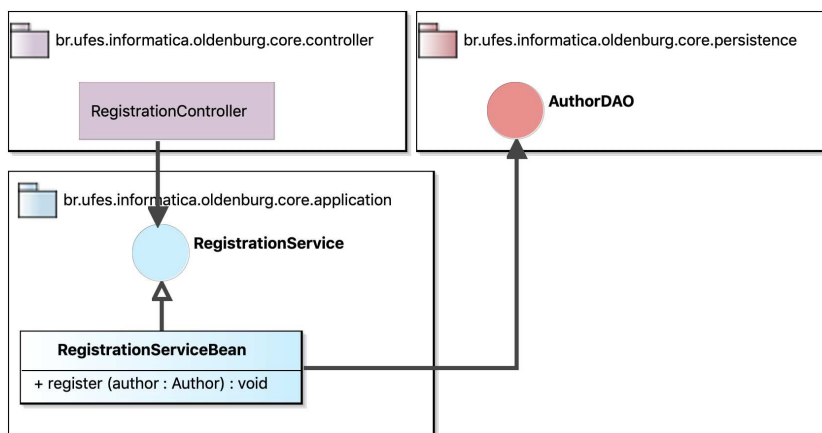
br.ufes.informatica.oldenburg.core.controller

RegistrationController

br.ufes.informatica.oldenburg.core.persistence

AuthorDAO

br.ufes.informatica.oldenburg.core.application

RegistrationService

RegistrationServiceBean

+ register (author : Author) : void